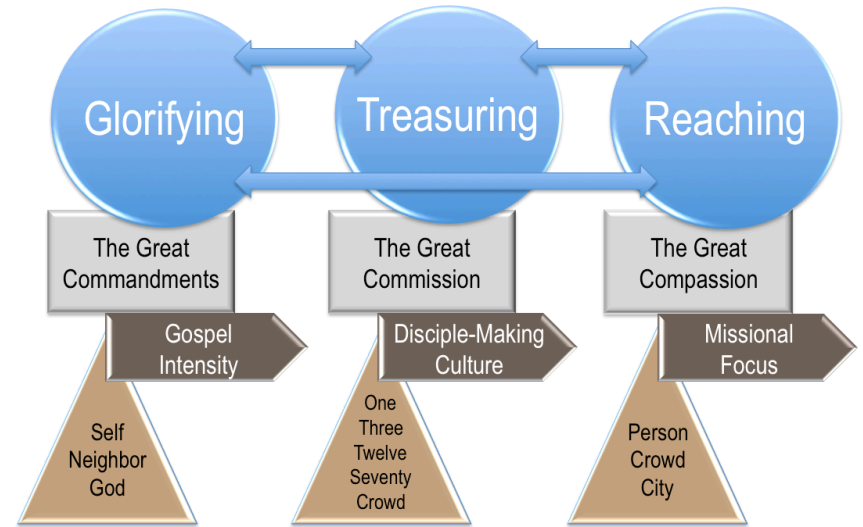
Glorifying

Treasuring

Reaching

The Great Commandments

The Great Commission

The Great Compassion

Gospel Intensity

Disciple-Making Culture

Missional Focus

Self
Neighbor
God

One
Three
Twelve
Seventy
Crowd

Person
Crowd
City